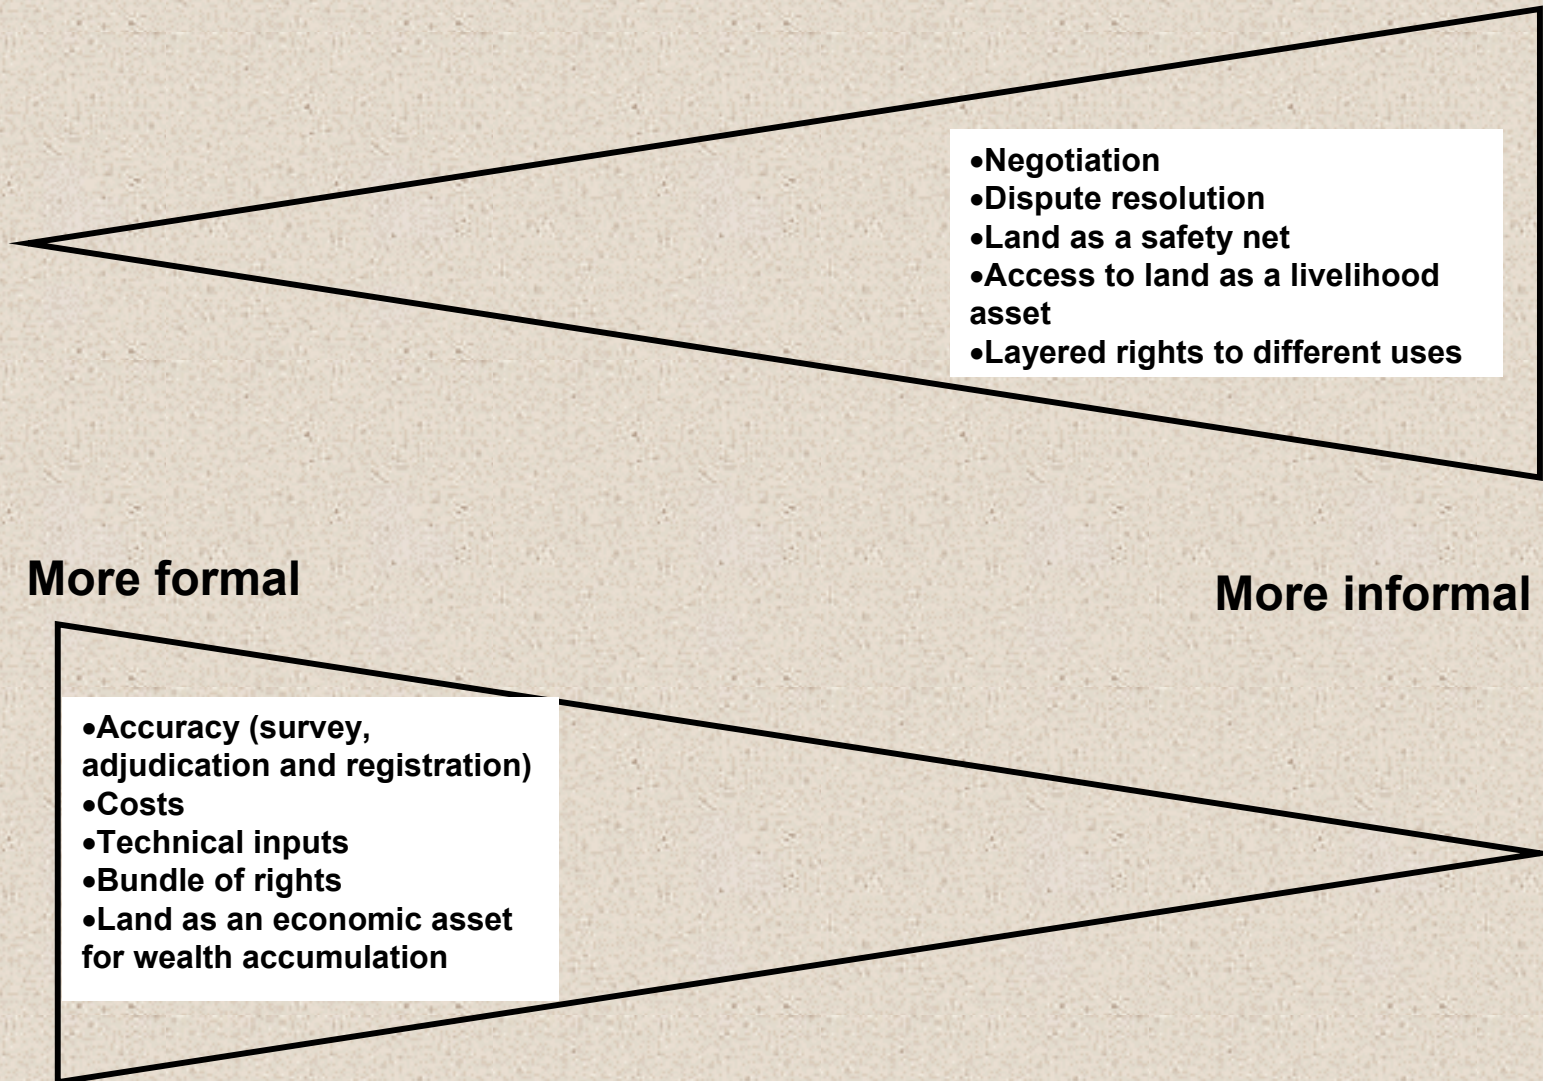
•Negotiation
•Dispute resolution
•Land as a safety net
•Access to land as a livelihood asset
•Layered rights to different uses

More formal

More informal

•Accuracy (survey, adjudication and registration)
•Costs
•Technical inputs
•Bundle of rights
•Land as an economic asset for wealth accumulation